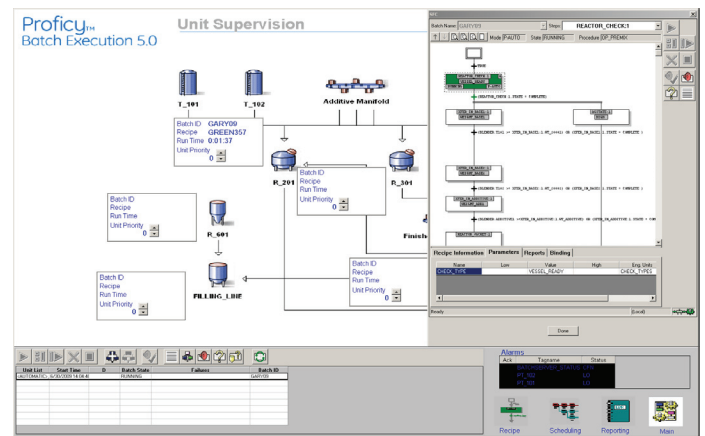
Proficy™ Batch Execution 5.0

Unit Supervision

T_101

T_102

Additive Manifold

Batch ID GARY09
Recipe GREEN357
Run Time 0:01:37
Unit Priority
0

R_201

R_301

Batch ID
Recipe
Run Time
Unit Priority
0

Batch ID
Recipe
Run Time
Unit Priority
0

R_601

Finish

Batch ID
Recipe
Run Time
Unit Priority
0

FILLING_LINE

Batch ID
Recipe
Run Time
Unit Priority
0

Batch Name GARY09
Steps REACTOR_CHECK:1

Mode P-AUTO State RUNNING Procedure OP_PREMIX

Recipe Information Parameters Reports Binding

| Name | Low | Value | High | Eng. Units |
|---|---|---|---|---|
| CHECK_TYPE | | VESSEL_READY | | CHECK_TYPES |

Ready

Done

| Unit List | Start Time | St | Batch State | Failures | Batch ID |
|---|---|---|---|---|---|
| (AUTOMATIC) | 6/30/2009 14:06:41 | | RUNNING | | GARY09 |

Alarms

| Ack | Tagname | Status |
|---|---|---|
| | BATCHSERVER_STATUS | CFN |
| | P1_102 | LO |
| | P1_101 | LO |

Recipe

Scheduling

Reporting

Main